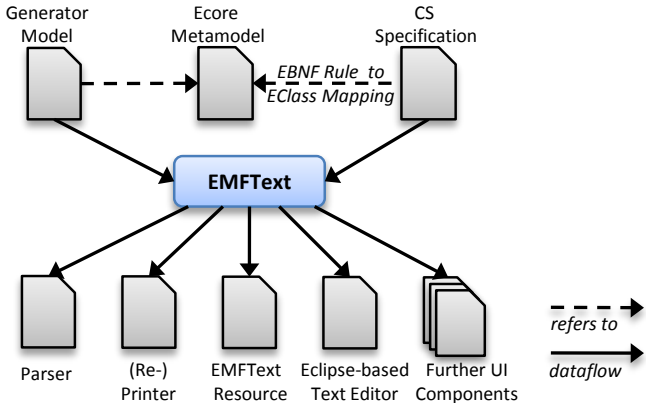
Generator Model

Ecore Metamodel

CS Specification

EBNF Rule_to EClass Mapping

EMFText

Parser

(Re-) Printer

EMFText Resource

Eclipse-based Text Editor

Further UI Components

refers to

dataflow